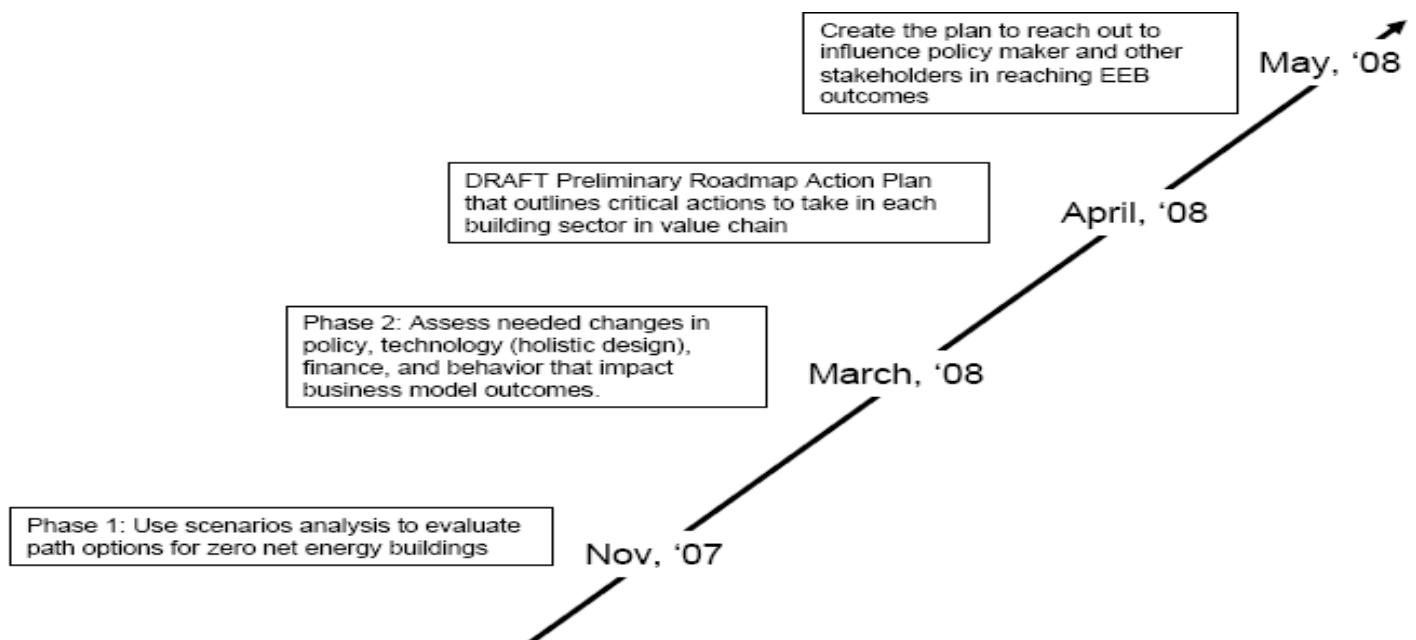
Create the plan to reach out to influence policy maker and other stakeholders in reaching EEB outcomes

May, '08

DRAFT Preliminary Roadmap Action Plan that outlines critical actions to take in each building sector in value chain

April, '08

Phase 2: Assess needed changes in policy, technology (holistic design), finance, and behavior that impact business model outcomes.

March, '08

Phase 1: Use scenarios analysis to evaluate path options for zero net energy buildings

Nov, '07